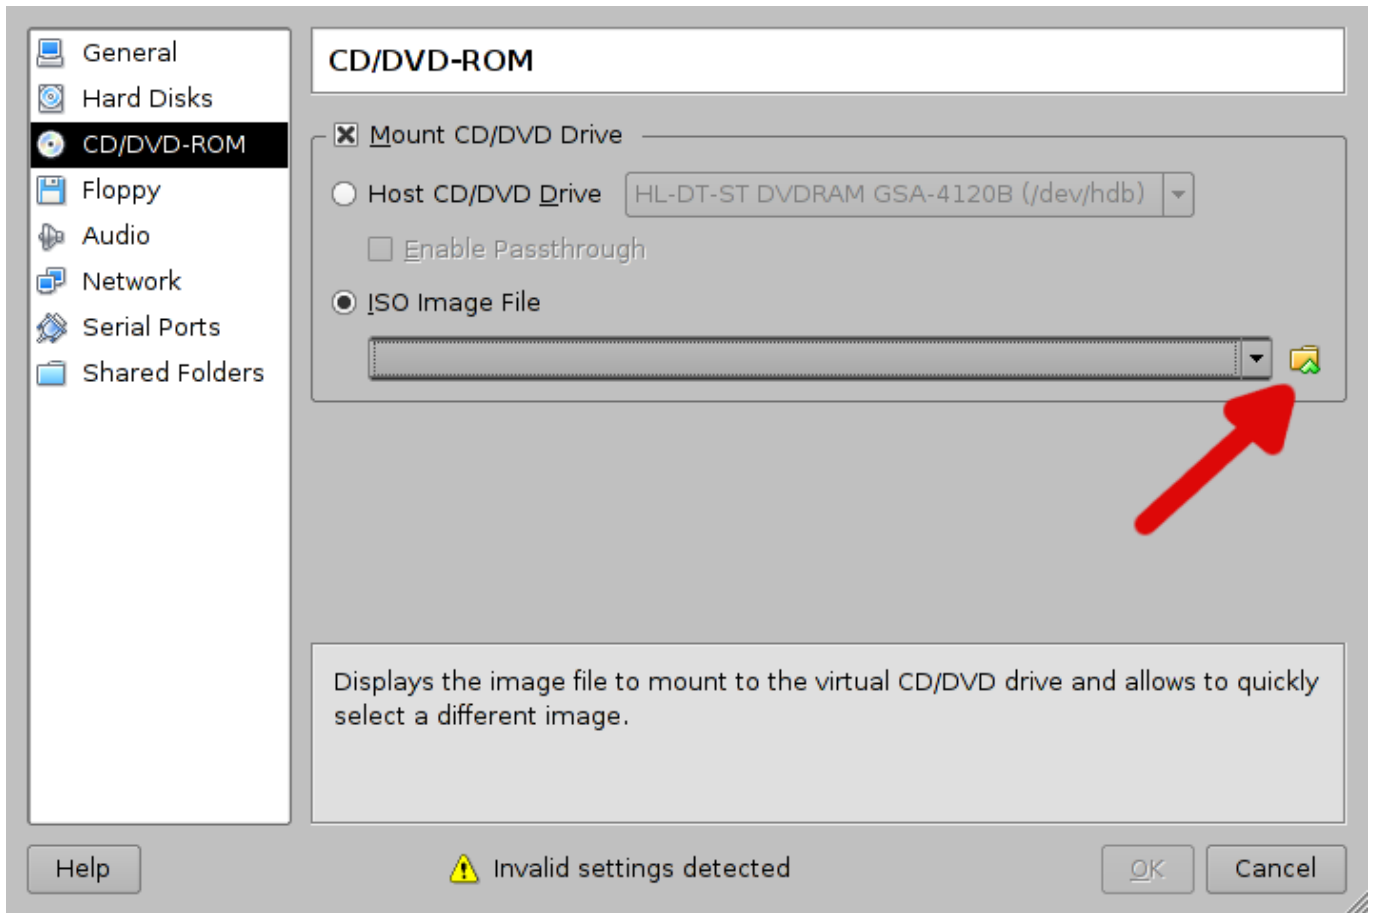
General
Hard Disks
CD/DVD-ROM
Floppy
Audio
Network
Serial Ports
Shared Folders

CD/DVD-ROM

Mount CD/DVD Drive

Host CD/DVD Drive HL-DT-ST DVDRAM GSA-4120B (/dev/hdb)

Enable Passthrough

ISO Image File

Displays the image file to mount to the virtual CD/DVD drive and allows to quickly select a different image.

Help

Invalid settings detected

OK

Cancel